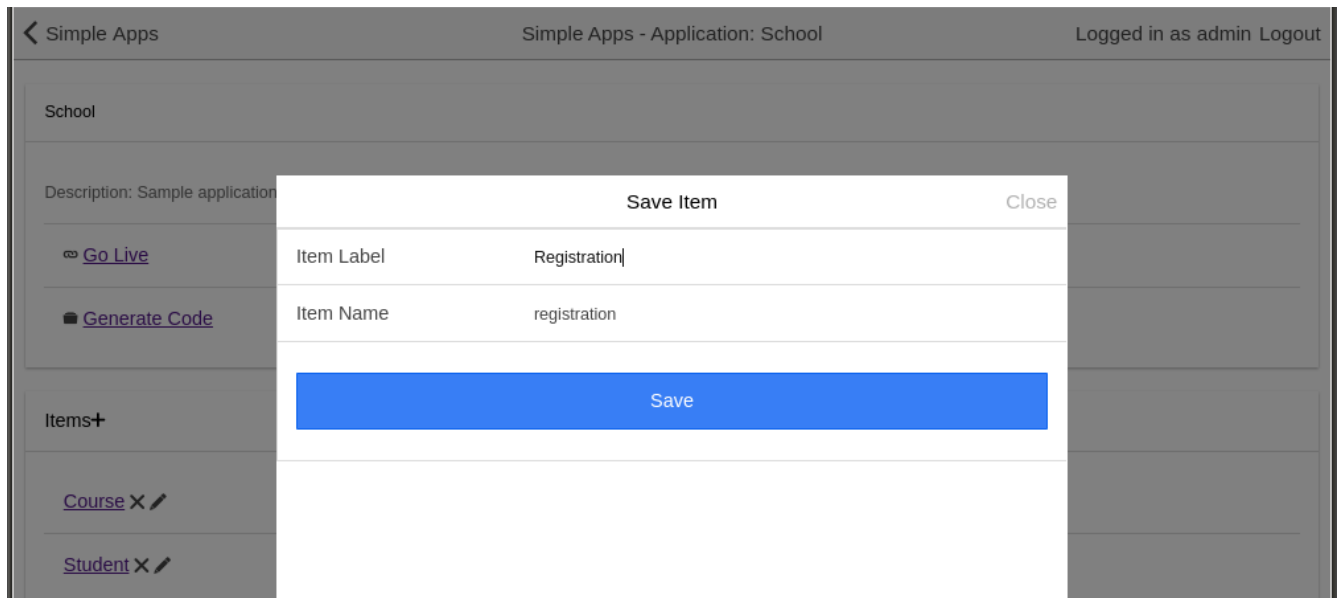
Simple Apps

Simple Apps - Application: School

Logged in as admin Logout

School

Description: Sample application

Go Live

Generate Code

Items+

Course

Student

Save Item

Close

Item Label Registration

Item Name registration

Save